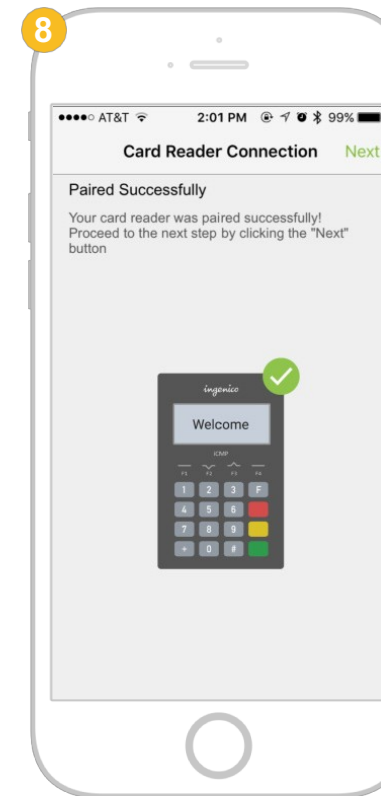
8

●●●●○ AT&T 2:01 PM 99%

Card Reader Connection Next

Paired Successfully

Your card reader was paired successfully! Proceed to the next step by clicking the "Next" button

ingenico

Welcome

ICMP

F1 F2 F3 F4

1 2 3 F

4 5 6

7 8 9

* 0 #